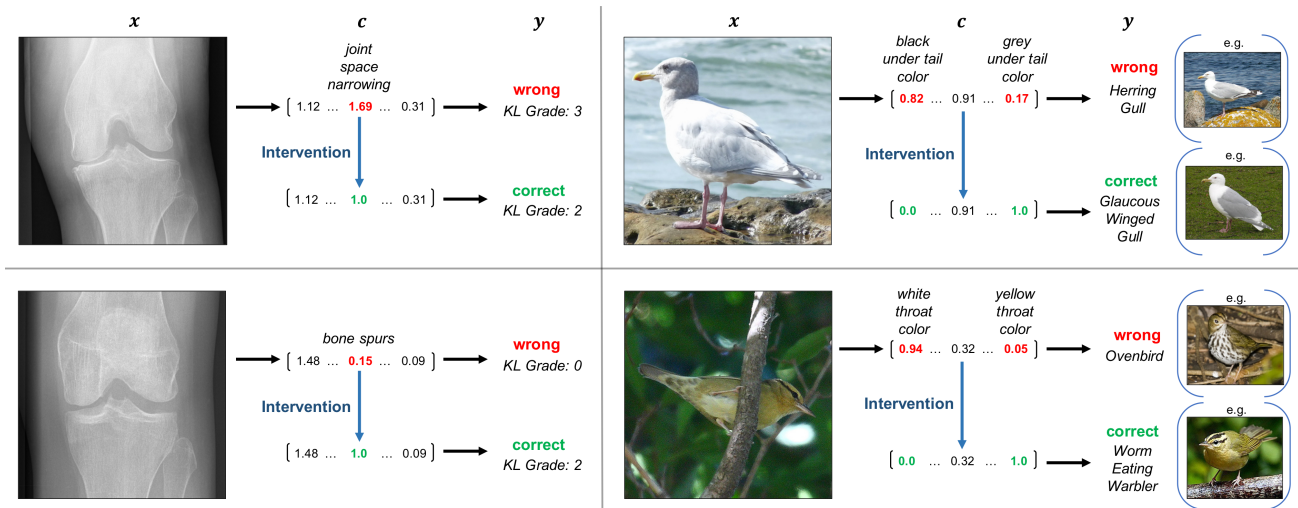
$x$

$c$

$y$

joint space narrowing

[ 1.12 … 1.69 … 0.31 ]

wrong
KL Grade: 3

Intervention

[ 1.12 … 1.0 … 0.31 ]

correct
KL Grade: 2

$x$

$c$

$y$

black under tail color

grey under tail color

[ 0.82 … 0.91 … 0.17 ]

wrong
Herring Gull

e.g.

Intervention

[ 0.0 … 0.91 … 1.0 ]

correct
Glaucous Winged Gull

e.g.

bone spurs

[ 1.48 … 0.15 … 0.09 ]

wrong
KL Grade: 0

Intervention

[ 1.48 … 1.0 … 0.09 ]

correct
KL Grade: 2

$x$

white throat color

yellow throat color

[ 0.94 … 0.32 … 0.05 ]

wrong
Ovenbird

e.g.

Intervention

[ 0.0 … 0.32 … 1.0 ]

correct
Worm Eating Warbler

e.g.